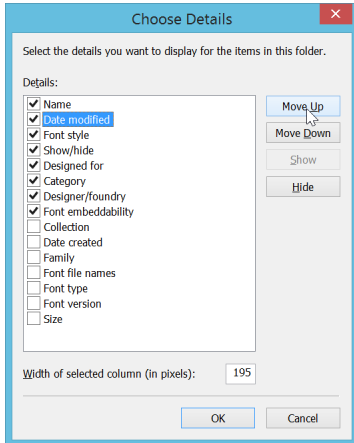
Choose Details

Select the details you want to display for the items in this folder.

Details:

Name
Date modified
Font style
Show/hide
Designed for
Category
Designer/foundry
Font embeddability
Collection
Date created
Family
Font file names
Font type
Font version
Size

Move Up
Move Down
Show
Hide

Width of selected column (in pixels): 195

OK
Cancel